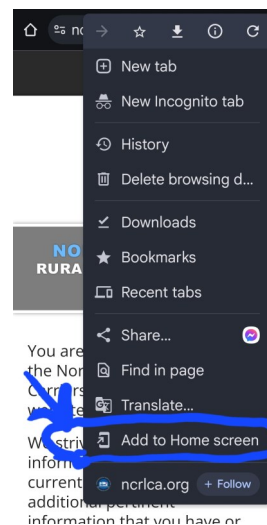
nc

New tab

New Incognito tab

History

Delete browsing d...

Downloads

Bookmarks

Recent tabs

Share...

Find in page

Translate...

Add to Home screen

ncrlca.org

+ Follow

NO
RURA

You are
the Nor
Curren
w

We strive
inform
current
additional pertinent
information that you have or